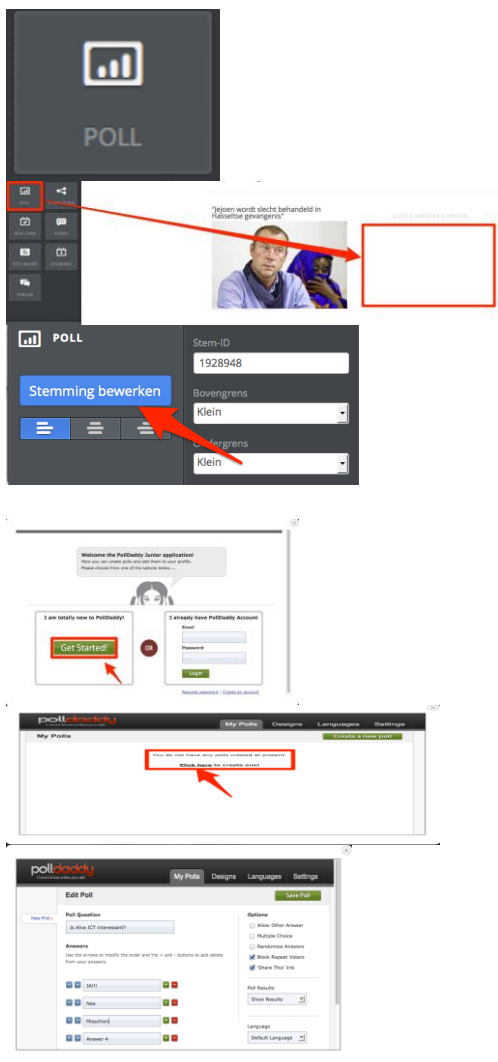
POLL

"Jejoen wordt slecht behandeld in Hasseltse gevangenis"

POLL

Stem-ID

1928948

Bovengrens

Klein

Ondergrens

Klein

Stemming bewerken

Welcome the PollDaddy Junior application!

Here you can create polls and add them to your profile. Please choose from one of the options below...

I am totally new to PollDaddy!

Get Started!

OR

I already have PollDaddy Account

Email

Password

Login

polldaddy

My Polls

Designs

Languages

Settings

My Polls

Create a new poll

You do not have any polls created at present.

Click here to create one!

polldaddy

My Polls

Designs

Languages

Settings

Edit Poll

Save Poll

New Poll

Poll Question

Is Alve ICT interessant?

Answers

Use the arrows to modify the order and the + and - buttons to add delete from your answers.

JA!!!

Nee

Misschien

Answer 4

Options

Allow Other Answer

Multiple Choice

Randomize Answers

Block Repeat Voters

'Share This' link

Poll Results

Show Results

Language

Default Language